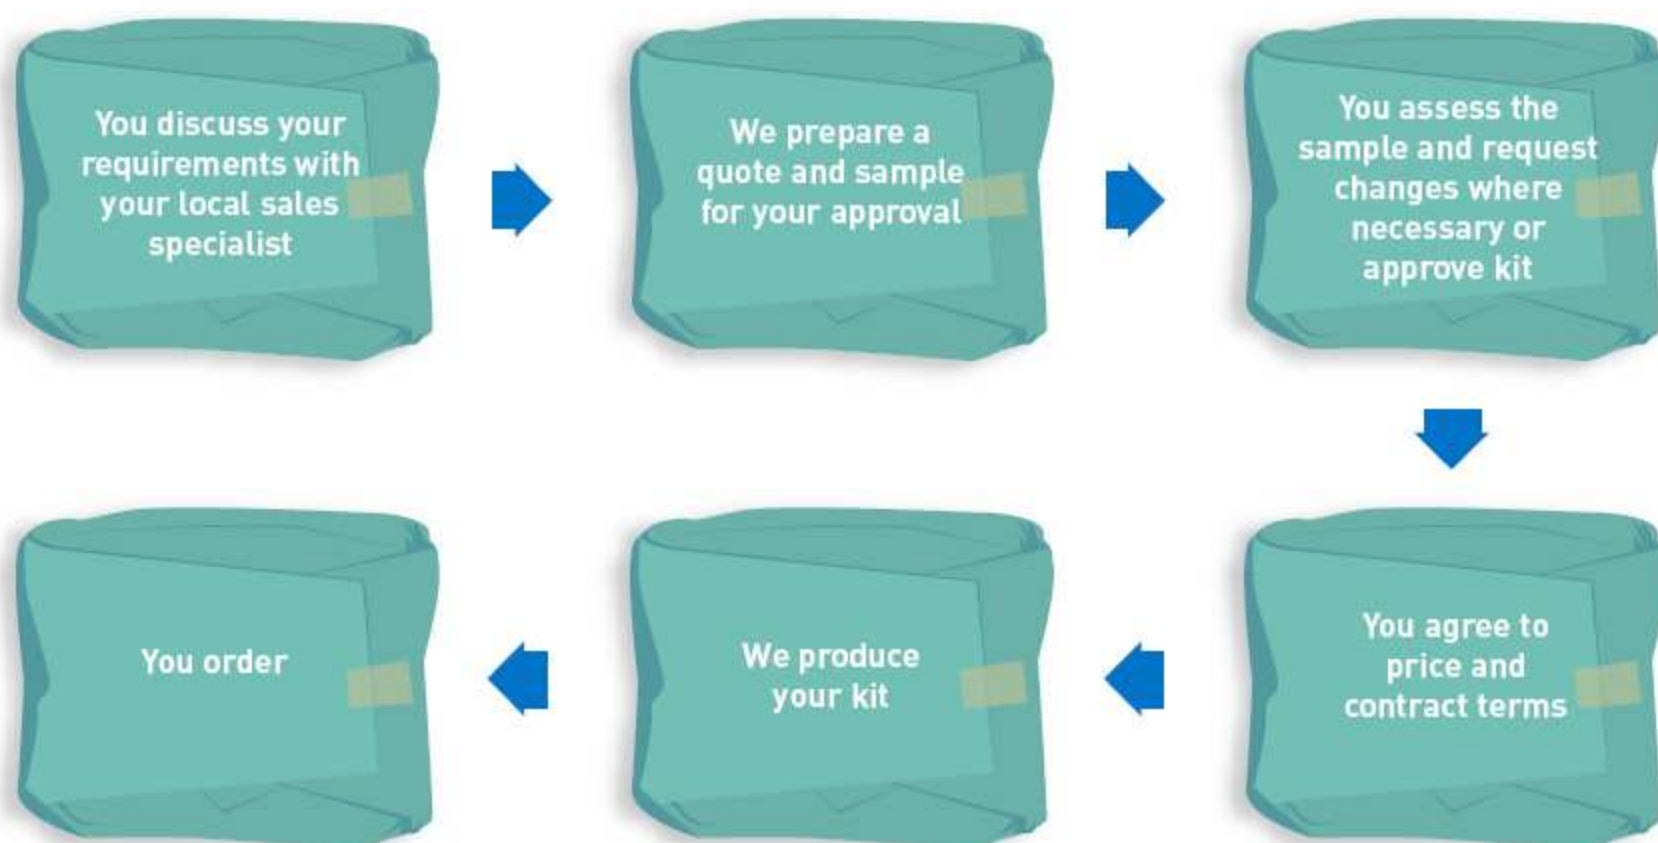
You discuss your requirements with your local sales specialist

We prepare a quote and sample for your approval

You assess the sample and request changes where necessary or approve kit

You agree to price and contract terms

We produce your kit

You order